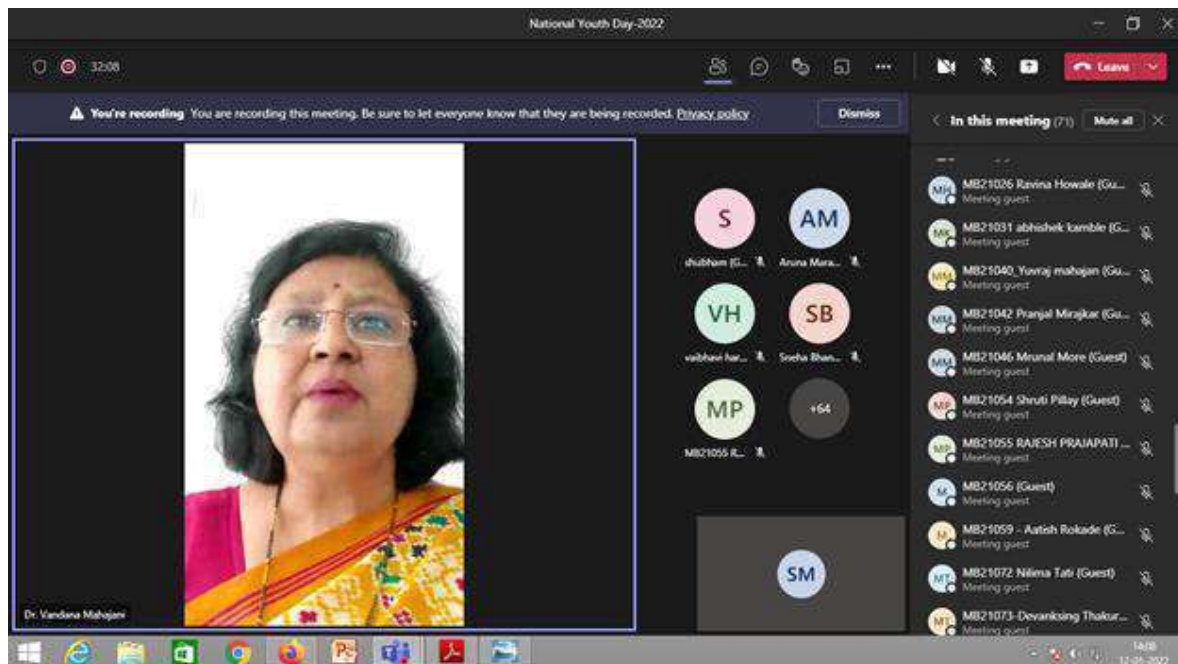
National Youth Day-2022

32:08

Leave

You're recording You are recording this meeting. Be sure to let everyone know that they are being recorded. Privacy policy

Dismiss

In this meeting (71) Mute all

S
shubham (G...

AM
Aruna Mara...

VH
vaibhavi har...

SB
Sneha Bhan...

MP
MB21055 R...

+64

SM

Dr. Vandana Mahajani

MH MB21026 Ravina Howale (Gu...
Meeting guest

MK MB21031 abhishek kamble (G...
Meeting guest

MM MB21040_Yuvraj mahajan (Gu...
Meeting guest

MM MB21042 Pranjal Mirajkar (Gu...
Meeting guest

MM MB21046 Mrunal More (Guest)
Meeting guest

MP MB21054 Shruti Pillay (Guest)
Meeting guest

MP MB21055 RAJESH PRAJAPATI ...
Meeting guest

M MB21056 (Guest)
Meeting guest

M MB21059 - Aatish Rokade (G...
Meeting guest

MT MB21072 Nilima Tati (Guest)
Meeting guest

MT MB21073-Devanksing Thakur...
Meeting guest

14:08
12-01-2022